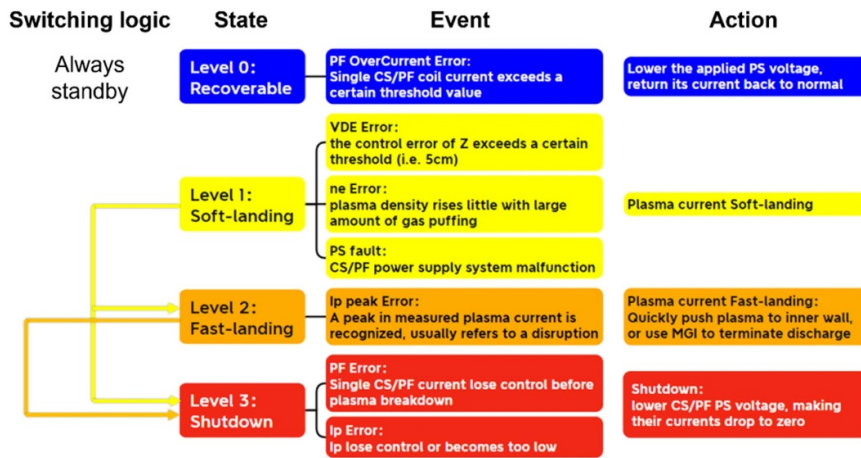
Switching logic State Event Action

Always standby

Level 0: Recoverable

PF OverCurrent Error: Single CS/PF coil current exceeds a certain threshold value

Lower the applied PS voltage, return its current back to normal

Level 1: Soft-landing

VDE Error: the control error of Z exceeds a certain threshold (i.e. 5cm)

ne Error: plasma density rises little with large amount of gas puffing

PS fault: CS/PF power supply system malfunction

Plasma current Soft-landing

Level 2: Fast-landing

Ip peak Error: A peak in measured plasma current is recognized, usually refers to a disruption

Plasma current Fast-landing: Quickly push plasma to inner wall, or use MGI to terminate discharge

Level 3: Shutdown

PF Error: Single CS/PF current lose control before plasma breakdown

Ip Error: Ip lose control or becomes too low

Shutdown: lower CS/PF PS voltage, making their currents drop to zero